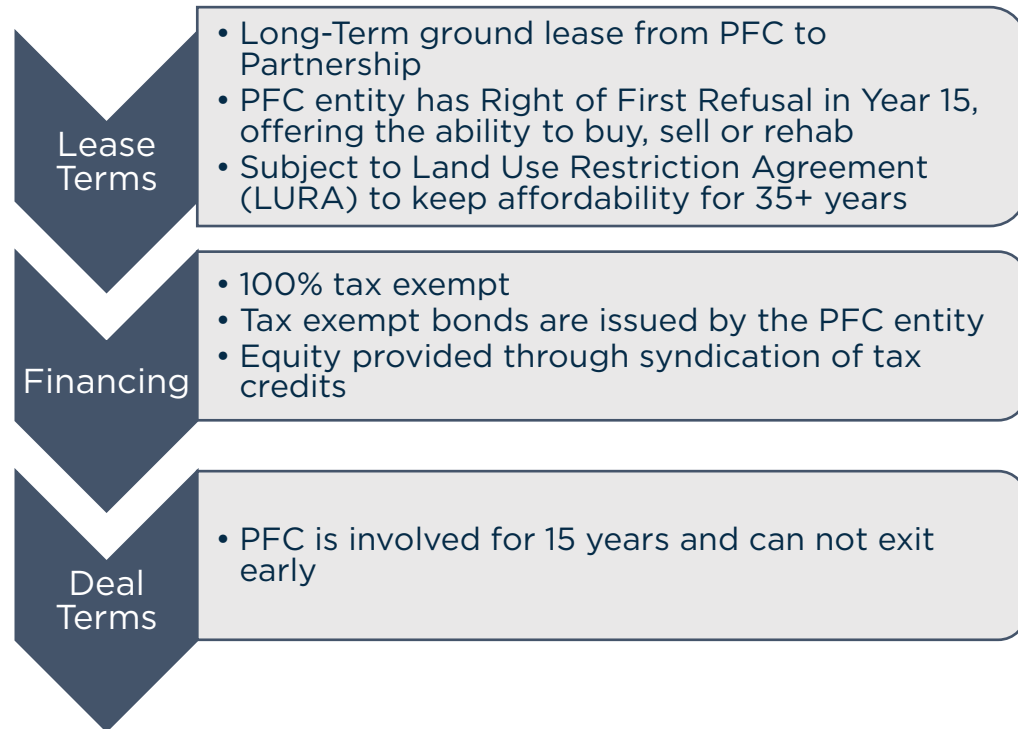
Lease Terms

• Long-Term ground lease from PFC to Partnership
• PFC entity has Right of First Refusal in Year 15, offering the ability to buy, sell or rehab
• Subject to Land Use Restriction Agreement (LURA) to keep affordability for 35+ years

Financing

• 100% tax exempt
• Tax exempt bonds are issued by the PFC entity
• Equity provided through syndication of tax credits

Deal Terms

• PFC is involved for 15 years and can not exit early